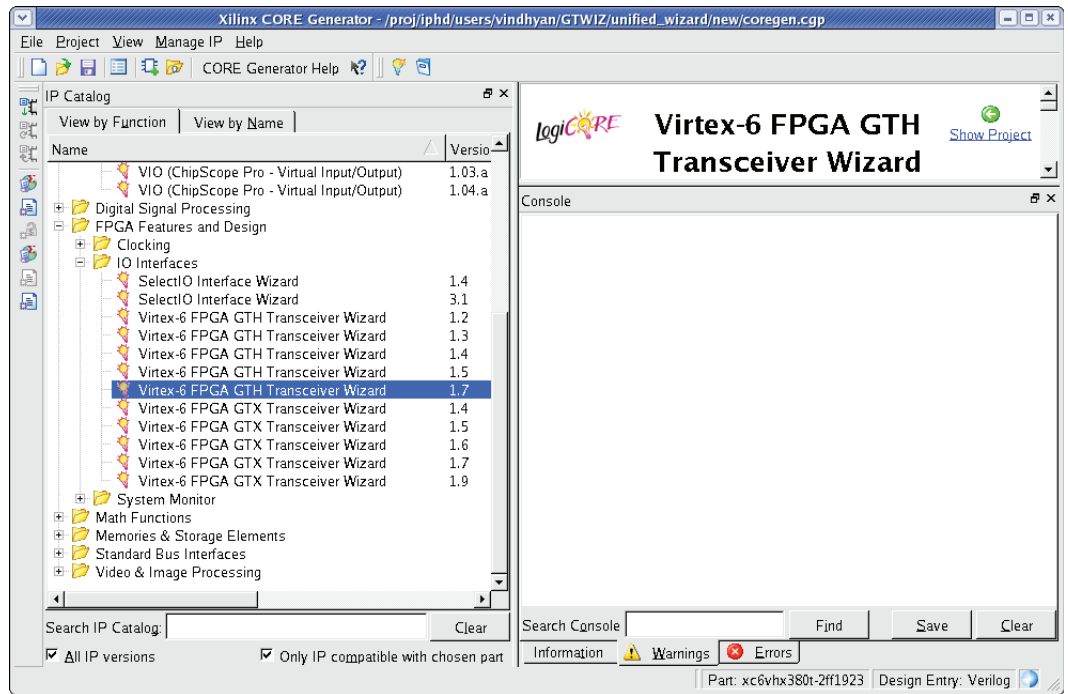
Xilinx CORE Generator - /proj/iphd/users/vindhyan/GTWIZ/unified_wizard/new/coregen.cgp

File Project View Manage IP Help

CORE Generator Help

IP Catalog

View by Function | View by Name

| Name | Versio |
|---|---|
| VIO (ChipScope Pro - Virtual Input/Output) | 1.03.a |
| VIO (ChipScope Pro - Virtual Input/Output) | 1.04.a |
| Digital Signal Processing | |
| FPGA Features and Design | |
| Clocking | |
| IO Interfaces | |
| SelectIO Interface Wizard | 1.4 |
| SelectIO Interface Wizard | 3.1 |
| Virtex-6 FPGA GTH Transceiver Wizard | 1.2 |
| Virtex-6 FPGA GTH Transceiver Wizard | 1.3 |
| Virtex-6 FPGA GTH Transceiver Wizard | 1.4 |
| Virtex-6 FPGA GTH Transceiver Wizard | 1.5 |
| Virtex-6 FPGA GTH Transceiver Wizard | 1.7 |
| Virtex-6 FPGA GTX Transceiver Wizard | 1.4 |
| Virtex-6 FPGA GTX Transceiver Wizard | 1.5 |
| Virtex-6 FPGA GTX Transceiver Wizard | 1.6 |
| Virtex-6 FPGA GTX Transceiver Wizard | 1.7 |
| Virtex-6 FPGA GTX Transceiver Wizard | 1.9 |
| System Monitor | |
| Math Functions | |
| Memories & Storage Elements | |
| Standard Bus Interfaces | |
| Video & Image Processing | |

Search IP Catalog: Clear

All IP versions   Only IP compatible with chosen part

LogiCORE   Virtex-6 FPGA GTH Transceiver Wizard   Show Project

Console

Search Console   Find   Save   Clear

Information   Warnings   Errors

Part: xc6vhx380t-2ff1923   Design Entry: Verilog